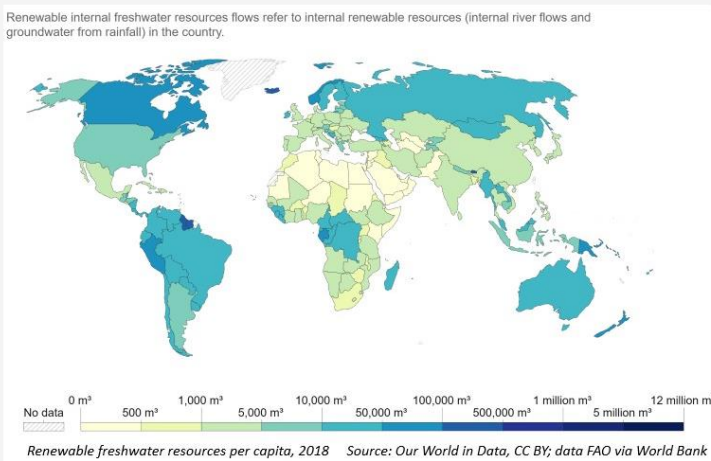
Renewable internal freshwater resources flows refer to internal renewable resources (internal river flows and groundwater from rainfall) in the country.

No data

0 m³
500 m³
1,000 m³
5,000 m³
10,000 m³
50,000 m³
100,000 m³
500,000 m³
1 million m³
5 million m³
12 million m³

Renewable freshwater resources per capita, 2018    Source: Our World in Data, CC BY; data FAO via World Bank